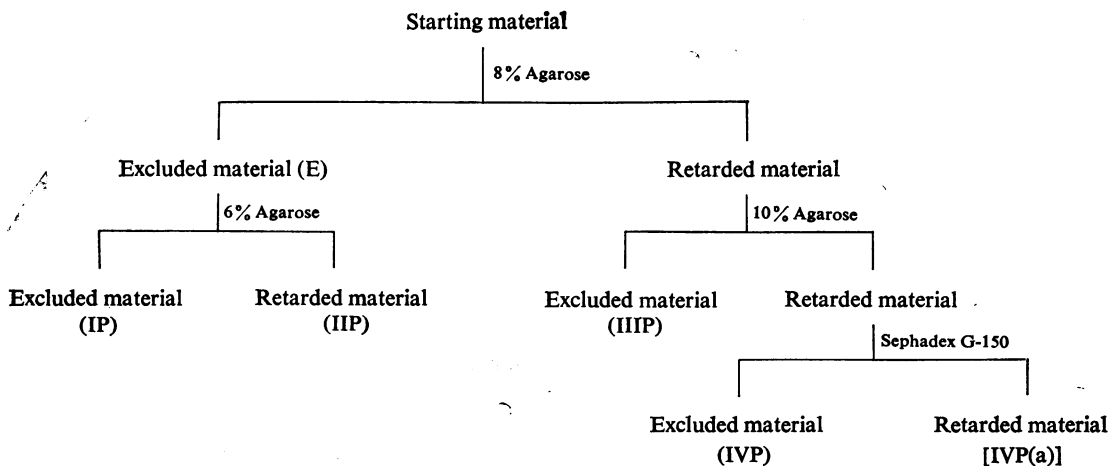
Starting material

8% Agarose

Excluded material (E)

6% Agarose

Excluded material
(IP)

Retarded material
(IIP)

Retarded material

10% Agarose

Excluded material
(IIIP)

Retarded material

Sephadex G-150

Excluded material
(IVP)

Retarded material
[IVP(a)]